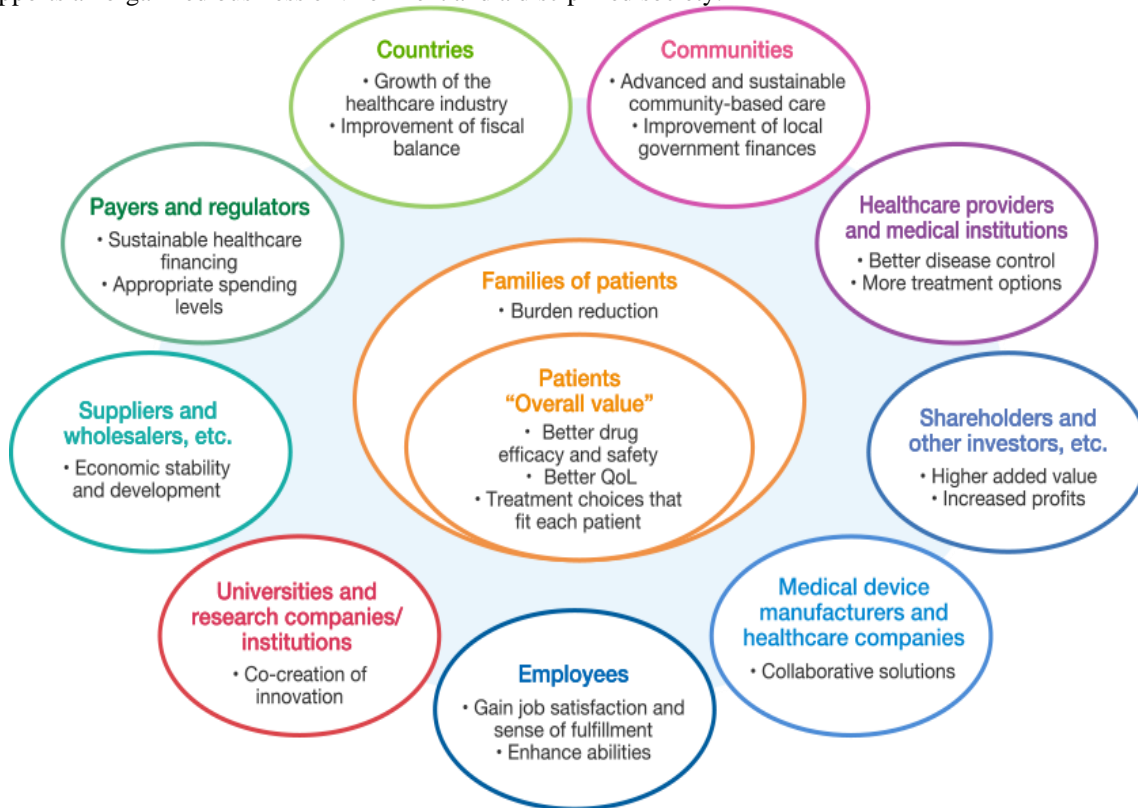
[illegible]

Countries
• Growth of the healthcare industry
• Improvement of fiscal balance

Communities
• Advanced and sustainable community-based care
• Improvement of local government finances

Payers and regulators
• Sustainable healthcare financing
• Appropriate spending levels

Healthcare providers and medical institutions
• Better disease control
• More treatment options

Families of patients
• Burden reduction

Patients
"Overall value"
• Better drug efficacy and safety
• Better QoL
• Treatment choices that fit each patient

Suppliers and wholesalers, etc.
• Economic stability and development

Shareholders and other investors, etc.
• Higher added value
• Increased profits

Universities and research companies/ institutions
• Co-creation of innovation

Medical device manufacturers and healthcare companies
• Collaborative solutions

Employees
• Gain job satisfaction and sense of fulfillment
• Enhance abilities